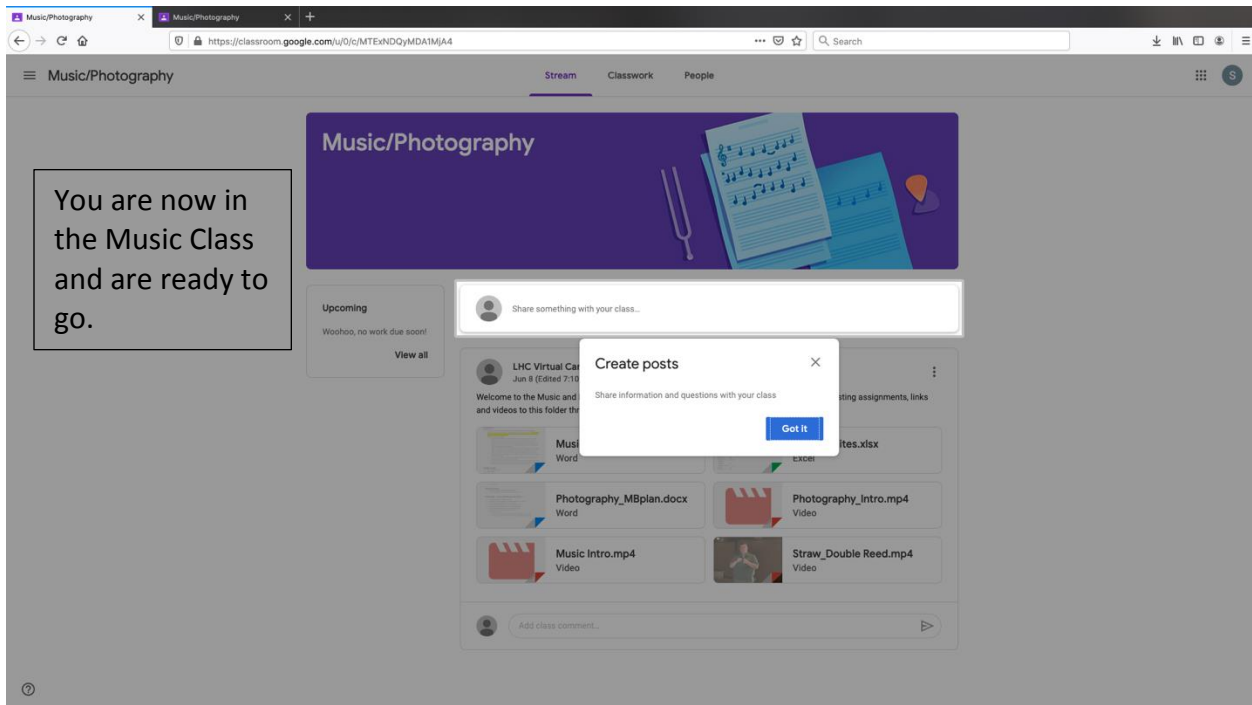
Music/Photography × Music/Photography × +

https://classroom.google.com/u/0/c/MTExNDQyMDA1MjA4 ··· Search

≡ Music/Photography

Stream Classwork People

S

Music/Photography

You are now in the Music Class and are ready to go.

Upcoming

Woohoo, no work due soon!

View all

Share something with your class...

LHC Virtual Ca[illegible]
Jun 8 (Edited 7:10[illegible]

Welcome to the Music and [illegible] sting assignments, links and videos to this folder thr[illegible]

Create posts ×

Share information and questions with your class

Got it

Musi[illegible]
Word

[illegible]ites.xlsx
Excel

Photography_MBplan.docx
Word

Photography_Intro.mp4
Video

Music Intro.mp4
Video

Straw_Double Reed.mp4
Video

Add class comment...